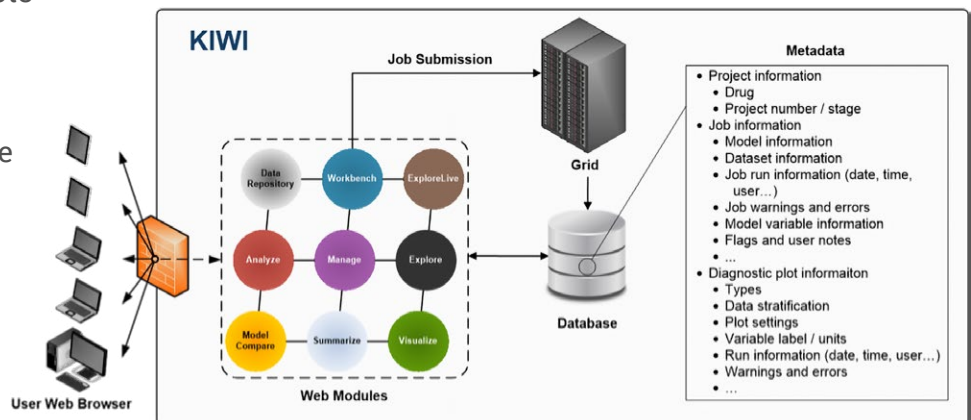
KIWI

Job Submission

Grid

Database

Data Repository
Workbench
ExploreLive
Analyze
Manage
Explore
Model Compare
Summarize
Visualize

Web Modules

User Web Browser

Metadata

- Project information
  - Drug
  - Project number / stage
- Job information
  - Model information
  - Dataset information
  - Job run information (date, time, user…)
  - Job warnings and errors
  - Model variable information
  - Flags and user notes
  - …
- Diagnostic plot informaiton
  - Types
  - Data stratification
  - Plot settings
  - Variable label / units
  - Run information (date, time, user…)
  - Warnings and errors
  - …